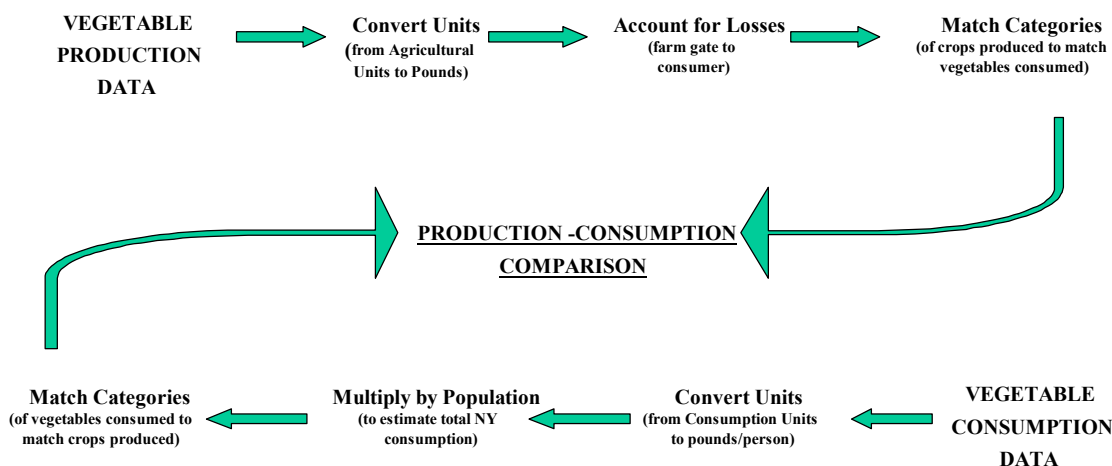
VEGETABLE PRODUCTION DATA

Convert Units (from Agricultural Units to Pounds)

Account for Losses (farm gate to consumer)

Match Categories (of crops produced to match vegetables consumed)

PRODUCTION -CONSUMPTION COMPARISON

Match Categories (of vegetables consumed to match crops produced)

Multiply by Population (to estimate total NY consumption)

Convert Units (from Consumption Units to pounds/person)

VEGETABLE CONSUMPTION DATA